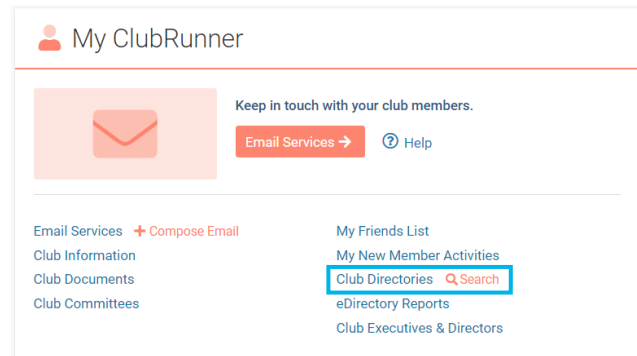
My ClubRunner

Keep in touch with your club members.

Email Services →

Help

Email Services + Compose Email
Club Information
Club Documents
Club Committees

My Friends List
My New Member Activities
Club Directories Search
eDirectory Reports
Club Executives & Directors